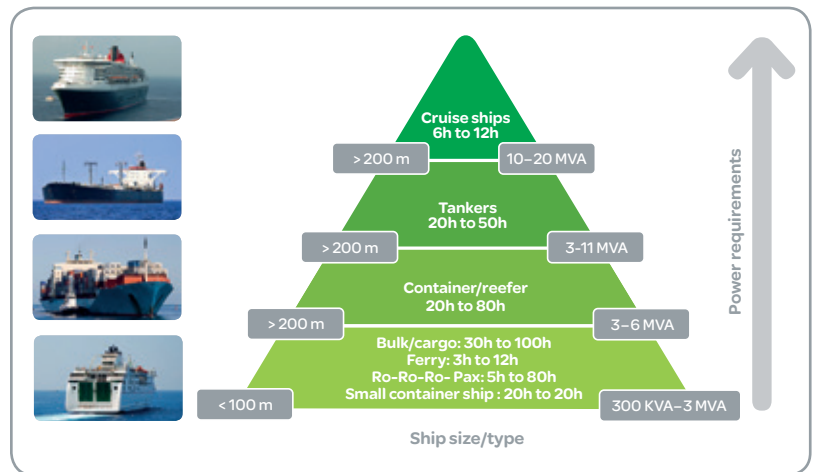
Cruise ships
6h to 12h

> 200 m

10–20 MVA

Tankers
20h to 50h

> 200 m

3-11 MVA

Container/reefer
20h to 80h

> 200 m

3–6 MVA

Bulk/cargo: 30h to 100h
Ferry: 3h to 12h
Ro-Ro-Ro- Pax: 5h to 80h
Small container ship : 20h to 20h

< 100 m

300 KVA–3 MVA

Ship size/type

Power requirements